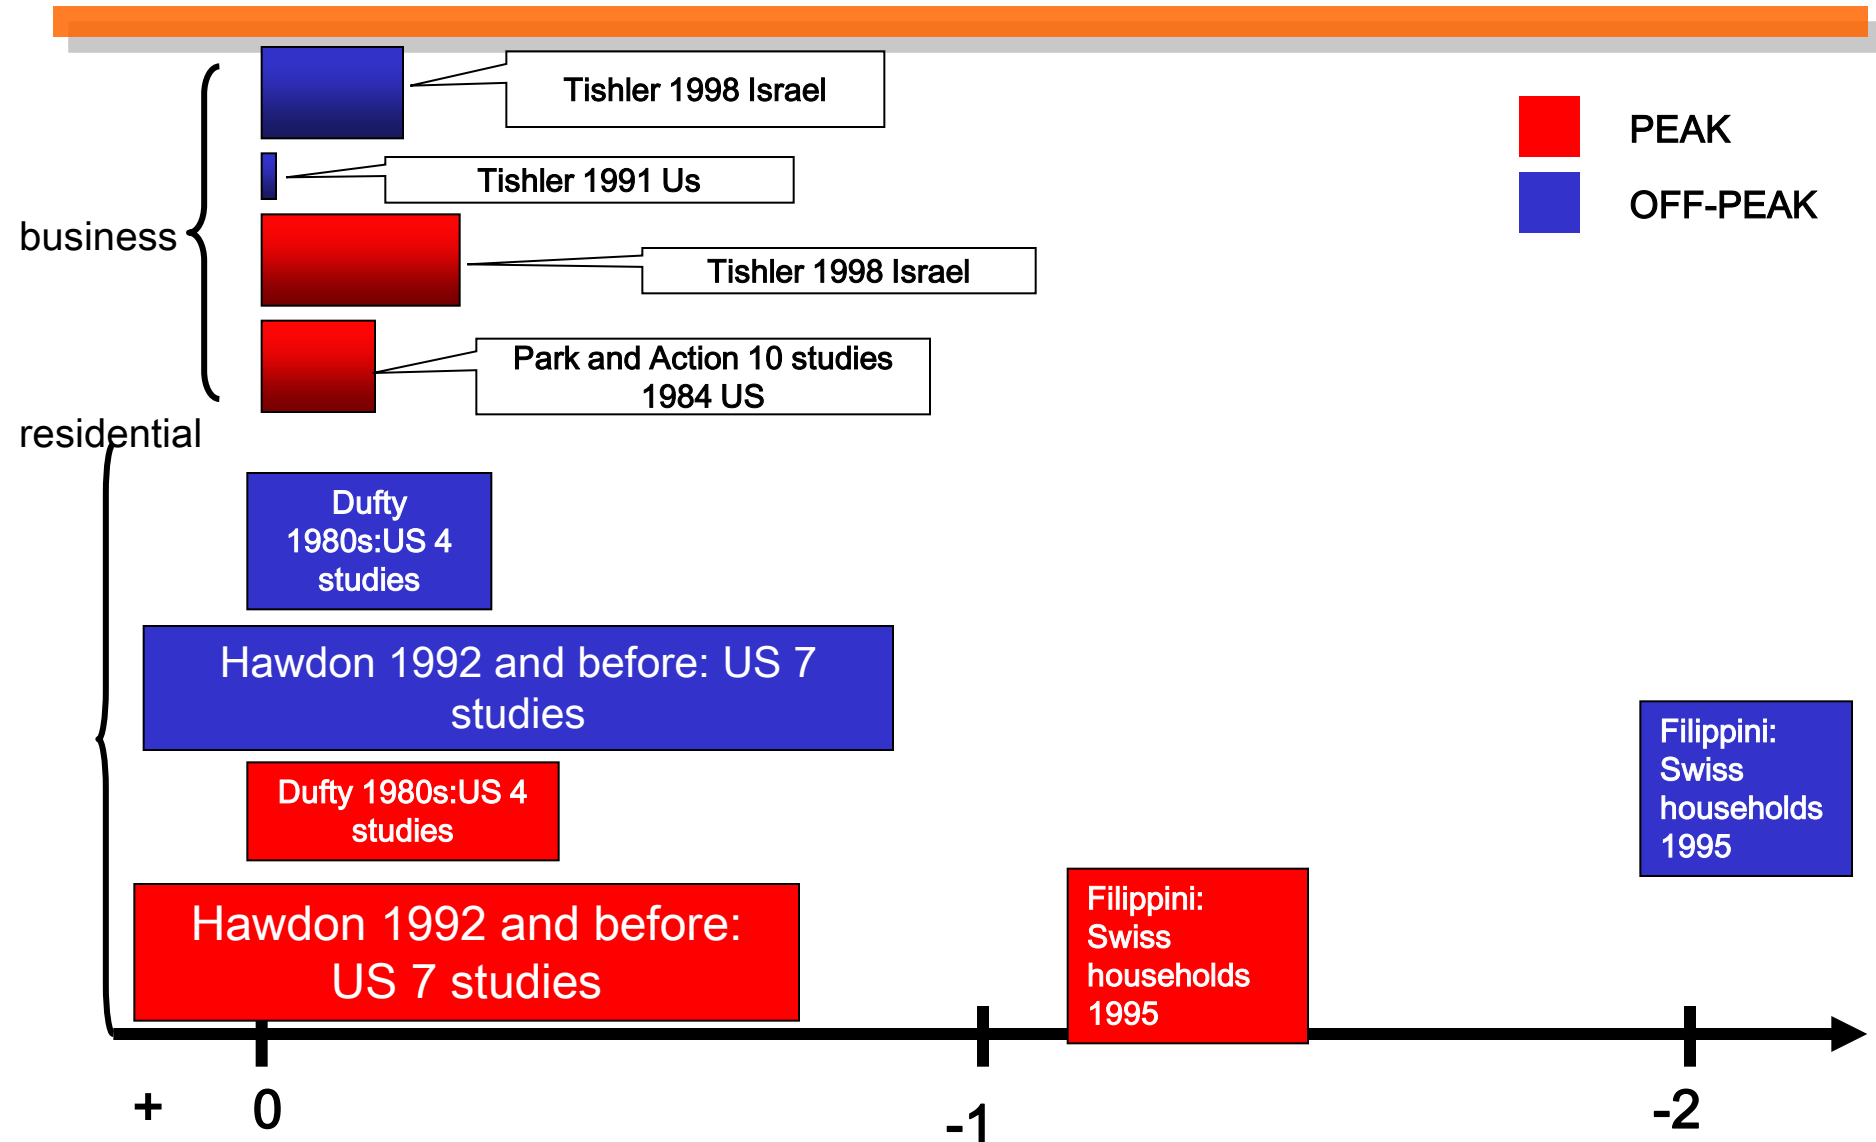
Tishler 1998 Israel

Tishler 1991 Us

Tishler 1998 Israel

Park and Action 10 studies 1984 US

PEAK

OFF-PEAK

business

residential

Dufty 1980s:US 4 studies

Hawdon 1992 and before: US 7 studies

Dufty 1980s:US 4 studies

Hawdon 1992 and before: US 7 studies

Filippini: Swiss households 1995

Filippini: Swiss households 1995

+ 0 -1 -2